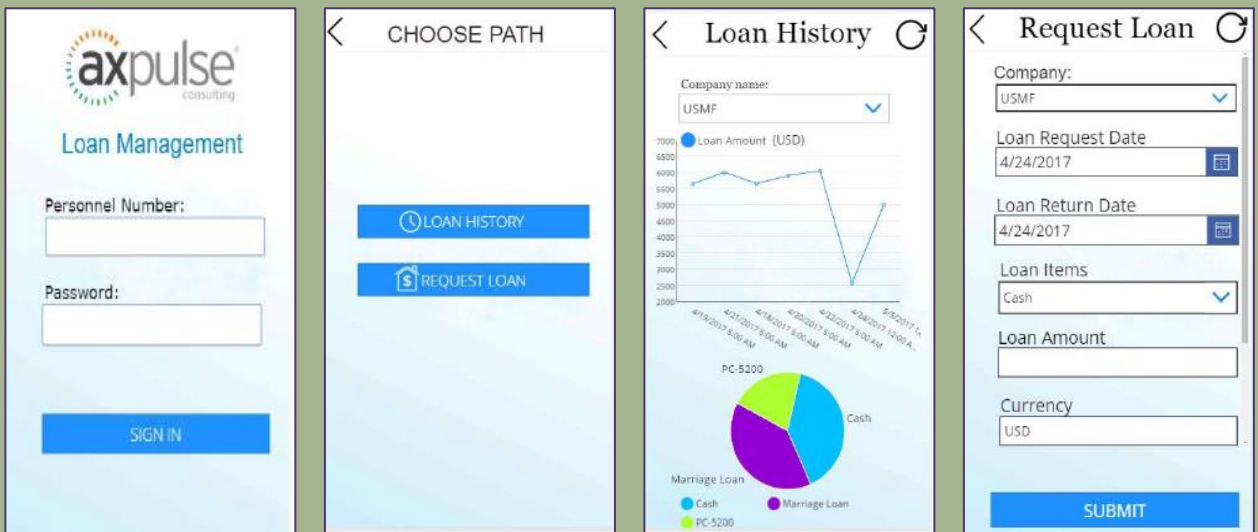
axpulse
consulting

Loan Management

Personnel Number:

Password:

SIGN IN

CHOOSE PATH

LOAN HISTORY

REQUEST LOAN

Loan History

Company name:
USMF

Loan Amount (USD)

7000
6500
6000
5500
5000
4500
4000
3500
3000
2500
2000

4/19/2017 5:00 AM
4/21/2017 5:00 AM
4/18/2017 5:00 AM
4/20/2017 5:00 AM
4/22/2017 5:00 AM
4/24/2017 12:00 A...
5/5/2017 1...

PC-5200
Cash
Marriage Loan

Cash
Marriage Loan
PC-5200

Request Loan

Company:
USMF

Loan Request Date
4/24/2017

Loan Return Date
4/24/2017

Loan Items
Cash

Loan Amount

Currency
USD

SUBMIT